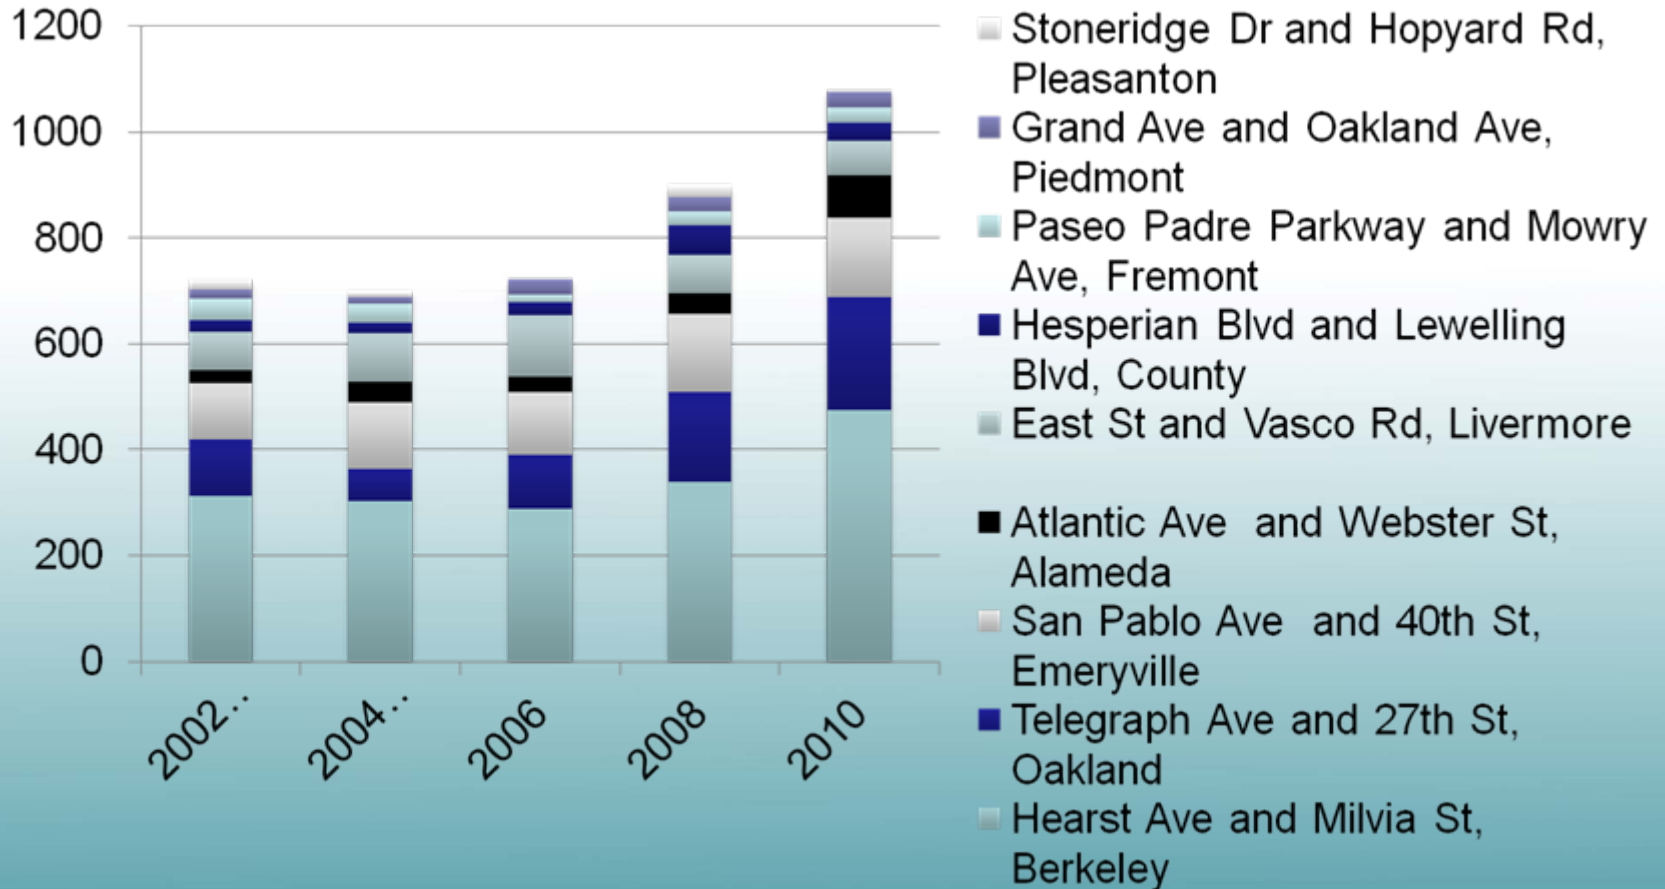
1200
1000
800
600
400
200
0

2002...
2004...
2006
2008
2010

Stoneridge Dr and Hopyard Rd, Pleasanton
Grand Ave and Oakland Ave, Piedmont
Paseo Padre Parkway and Mowry Ave, Fremont
Hesperian Blvd and Lewelling Blvd, County
East St and Vasco Rd, Livermore
Atlantic Ave and Webster St, Alameda
San Pablo Ave and 40th St, Emeryville
Telegraph Ave and 27th St, Oakland
Hearst Ave and Milvia St, Berkeley